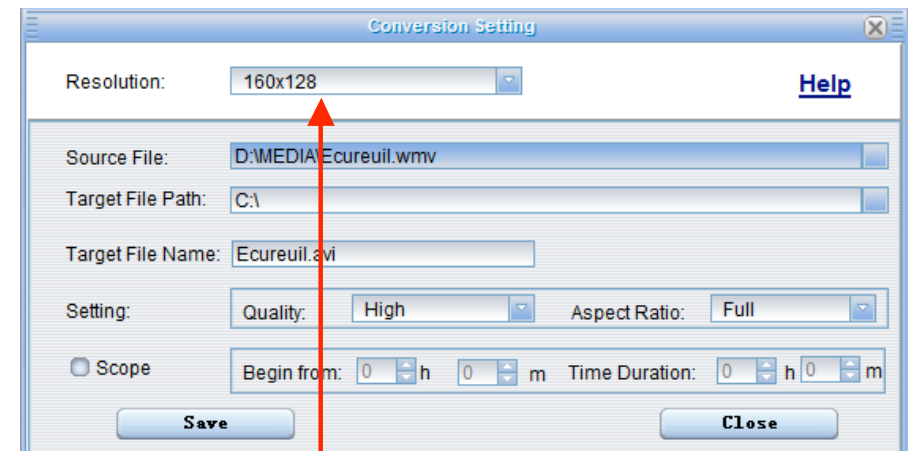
Conversion Setting

Resolution: 160x128

Help

Source File: D:\MEDIA\Ecureuil.wmv

Target File Path: C:\

Target File Name: Ecureuil.avi

Setting: Quality: High Aspect Ratio: Full

Scope Begin from: 0 h 0 m Time Duration: 0 h 0 m

Save

Close